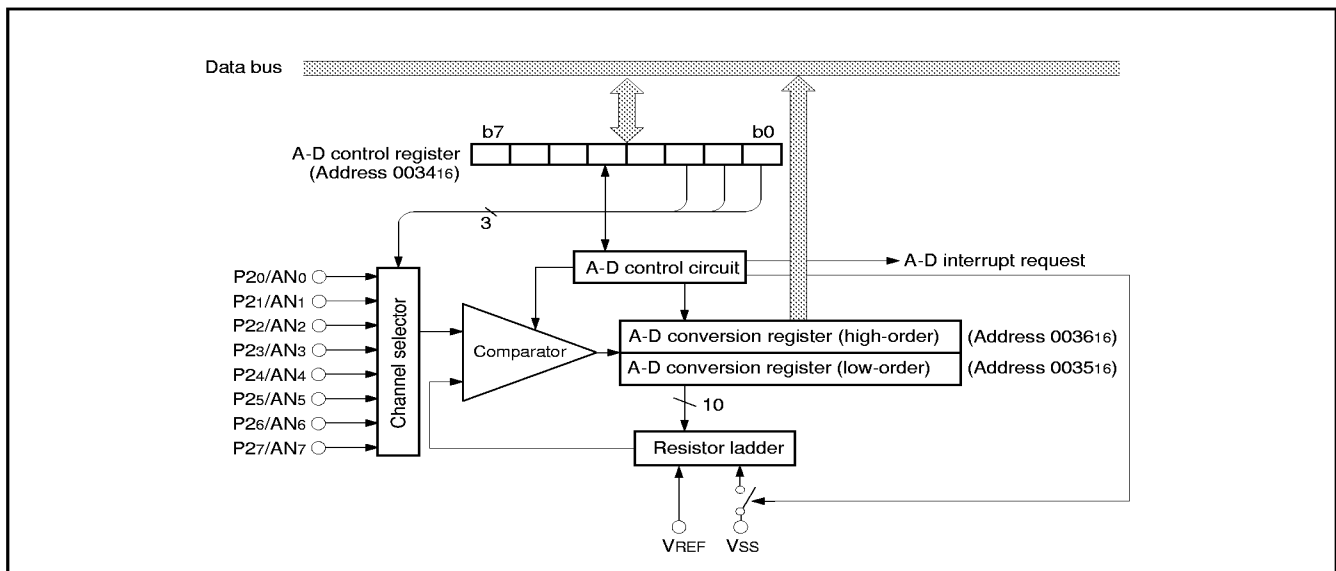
Data bus

b7 b0

A-D control register (Address $0034_{16}$)

3

A-D control circuit

A-D interrupt request

$P2_0/AN_0$
$P2_1/AN_1$
$P2_2/AN_2$
$P2_3/AN_3$
$P2_4/AN_4$
$P2_5/AN_5$
$P2_6/AN_6$
$P2_7/AN_7$

Channel selector

Comparator

A-D conversion register (high-order) (Address $0036_{16}$)

A-D conversion register (low-order) (Address $0035_{16}$)

10

Resistor ladder

$V_{REF}$ $V_{SS}$